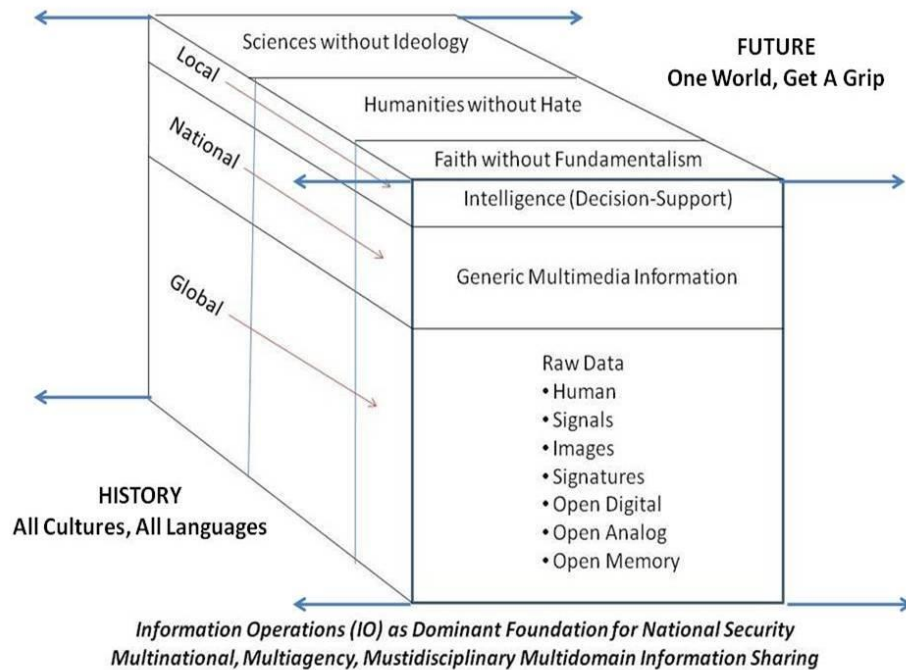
Sciences without Ideology

FUTURE
One World, Get A Grip

Local

Humanities without Hate

National

Faith without Fundamentalism

Intelligence (Decision-Support)

Generic Multimedia Information

Global

Raw Data
• Human
• Signals
• Images
• Signatures
• Open Digital
• Open Analog
• Open Memory

HISTORY
All Cultures, All Languages

*Information Operations (IO) as Dominant Foundation for National Security*
*Multinational, Multiagency, Mustidisciplinary Multidomain Information Sharing*